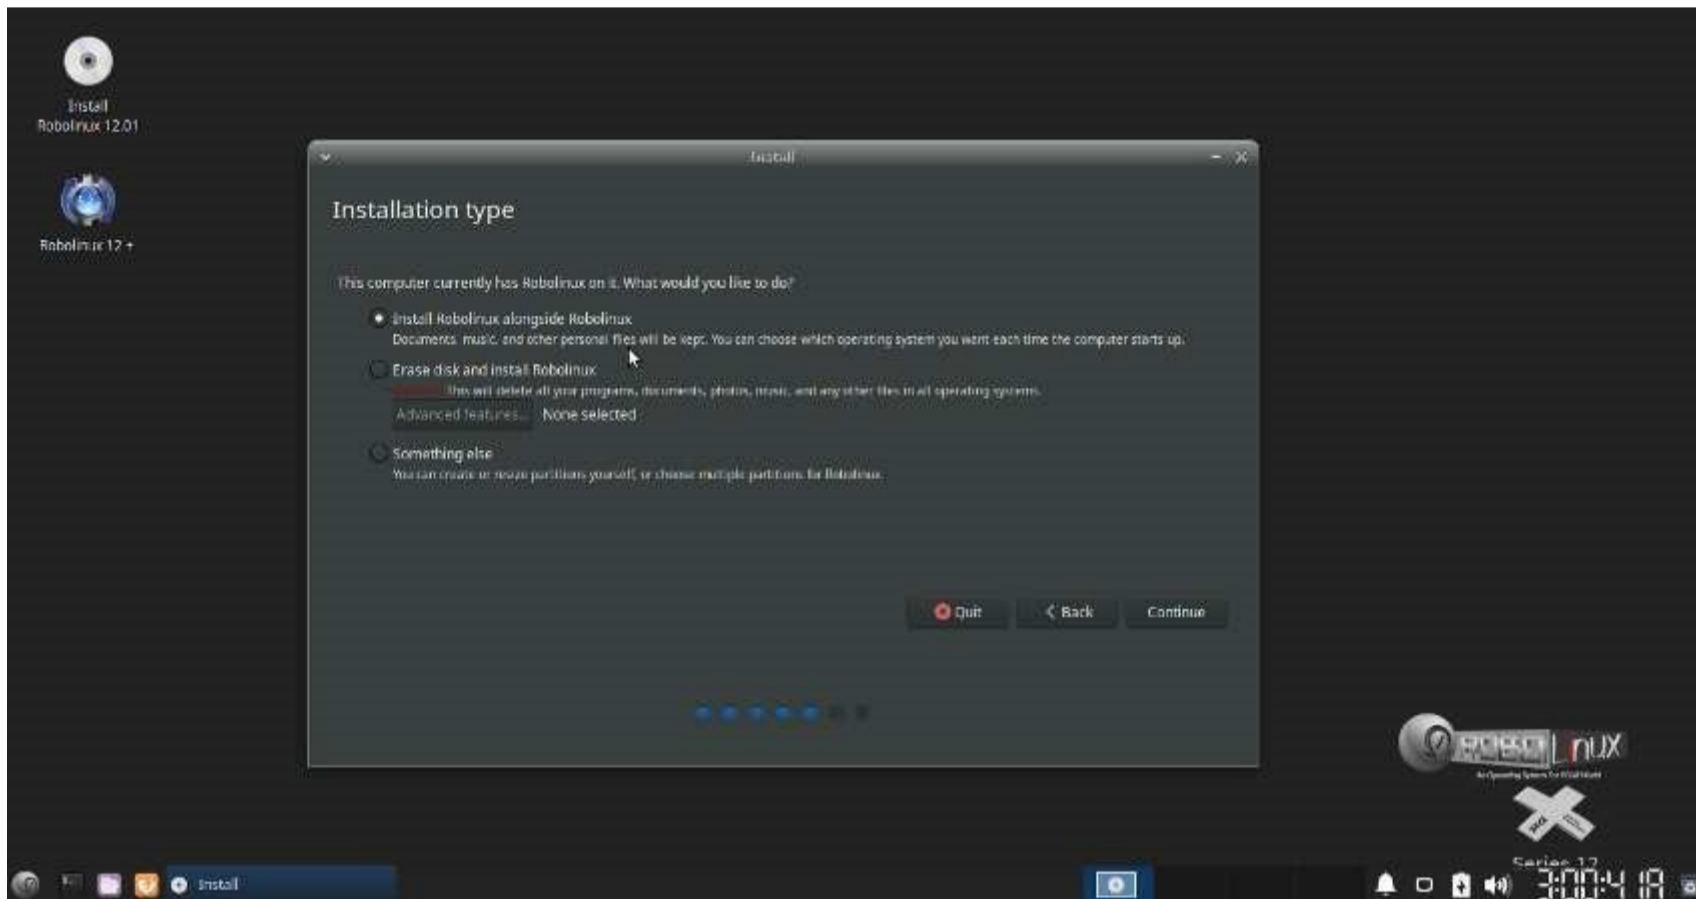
Install Robolinux 12.01

Robolinux 12 +

Install

Installation type

This computer currently has Robolinux on it. What would you like to do?

Install Robolinux alongside Robolinux
Documents, music, and other personal files will be kept. You can choose which operating system you want each time the computer starts up.

Erase disk and install Robolinux
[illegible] This will delete all your programs, documents, photos, music, and any other files in all operating systems.

Advanced features... None selected

Something else
You can create or resize partitions yourself, or choose multiple partitions for Robolinux.

Quit

Back

Continue

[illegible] Linux

Series 12

Install

3:00:4 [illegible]